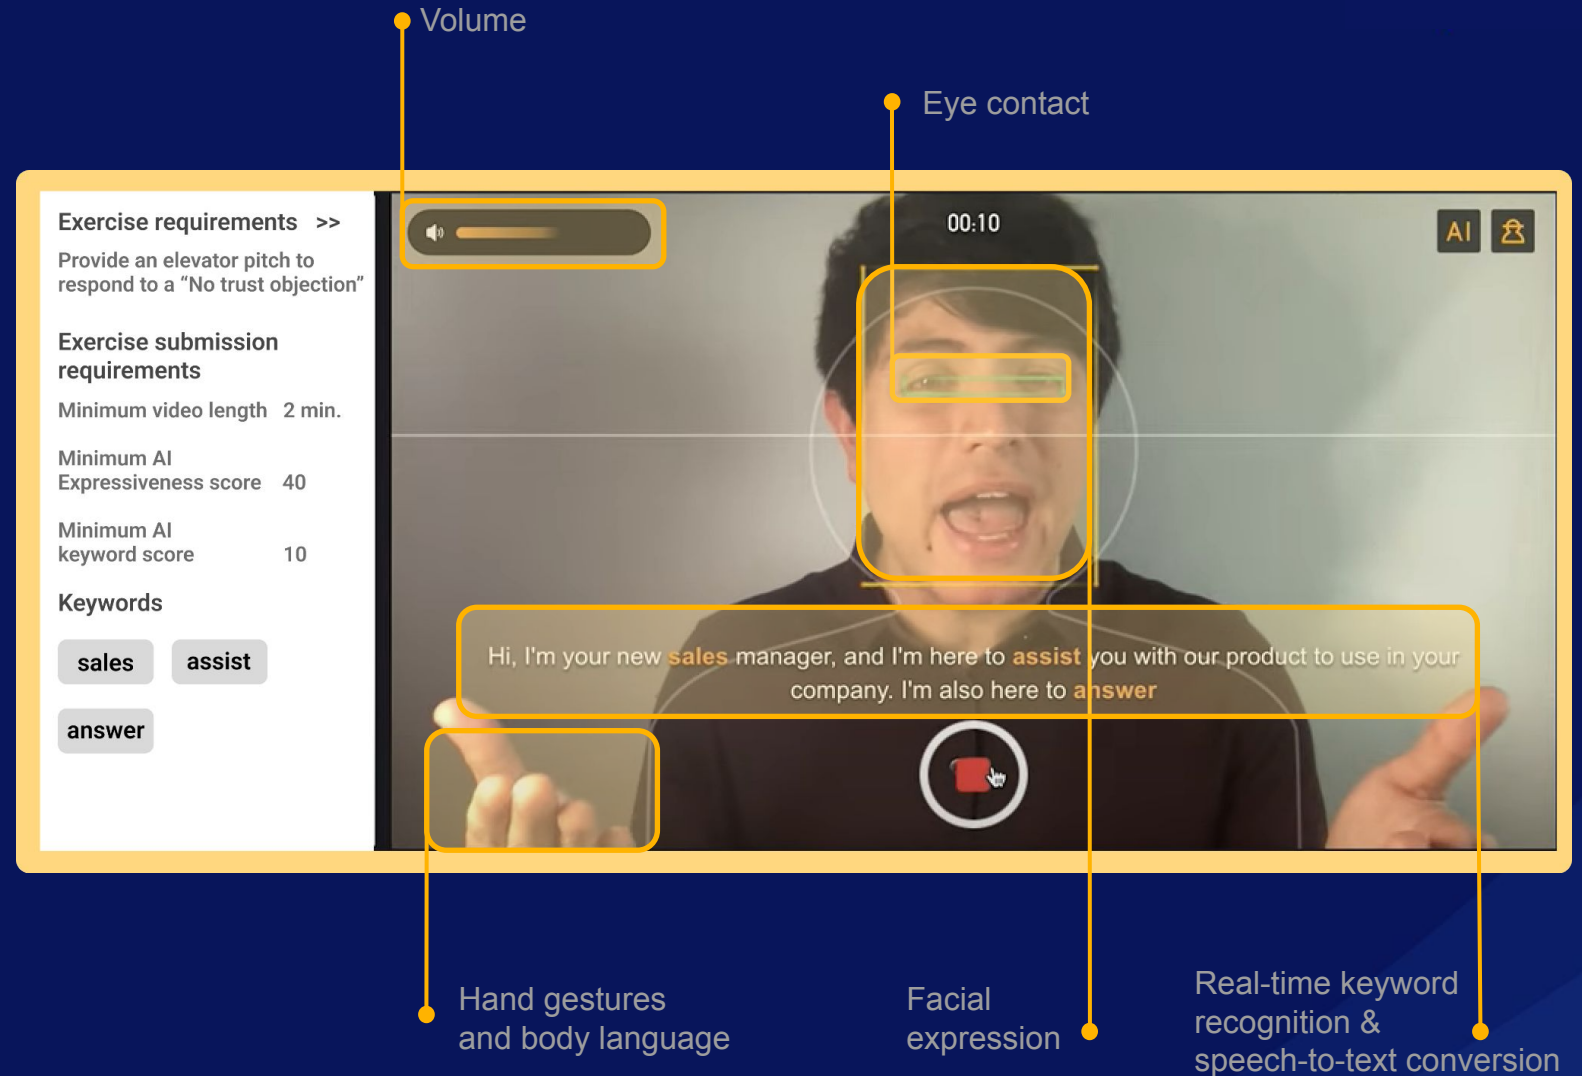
Volume

Eye contact

Exercise requirements >>

Provide an elevator pitch to respond to a "No trust objection"

Exercise submission requirements

Minimum video length 2 min.

Minimum AI Expressiveness score 40

Minimum AI keyword score 10

Keywords

sales

assist

answer

00:10

AI

Hi, I'm your new sales manager, and I'm here to assist you with our product to use in your company. I'm also here to answer

Hand gestures and body language

Facial expression

Real-time keyword recognition & speech-to-text conversion